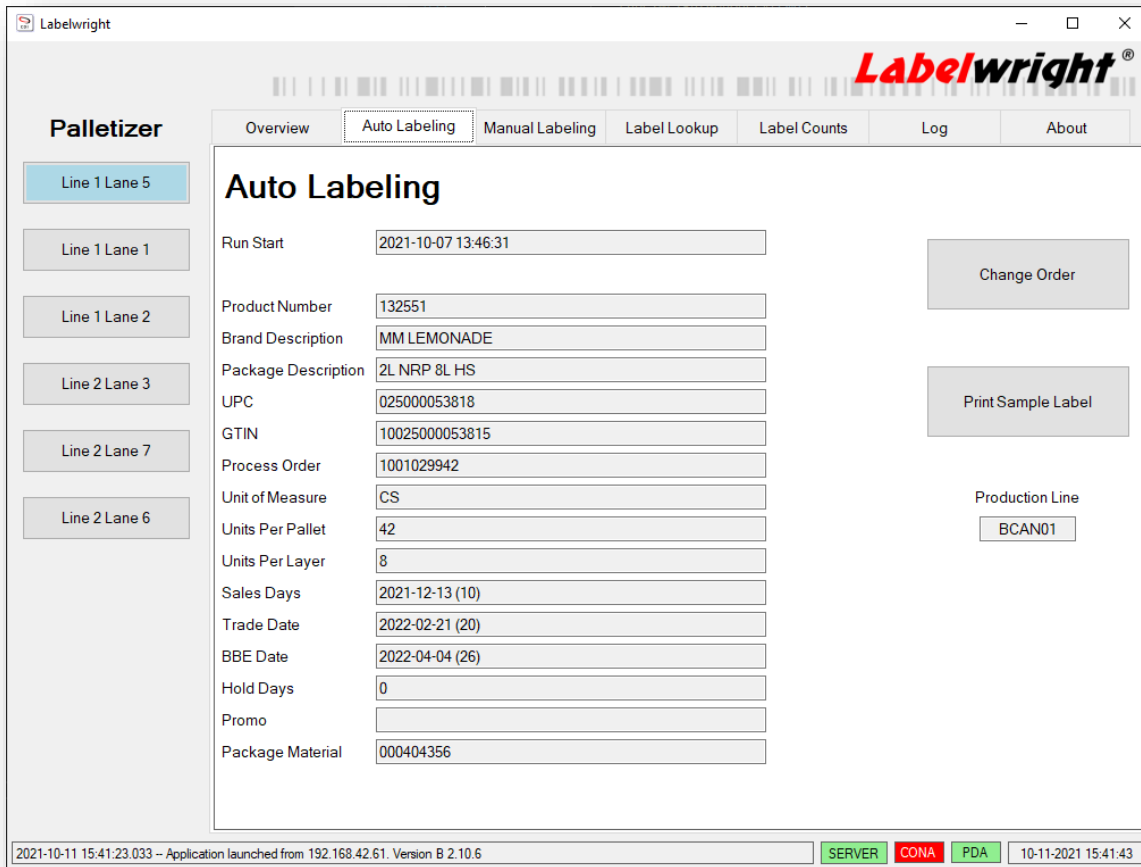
Labelwright

Labelwright®

Palletizer

Line 1 Lane 5
Line 1 Lane 1
Line 1 Lane 2
Line 2 Lane 3
Line 2 Lane 7
Line 2 Lane 6

Overview | Auto Labeling | Manual Labeling | Label Lookup | Label Counts | Log | About

Auto Labeling

Run Start 2021-10-07 13:46:31

Product Number 132551
Brand Description MM LEMONADE
Package Description 2L NRP 8L HS
UPC 025000053818
GTIN 10025000053815
Process Order 1001029942
Unit of Measure CS
Units Per Pallet 42
Units Per Layer 8
Sales Days 2021-12-13 (10)
Trade Date 2022-02-21 (20)
BBE Date 2022-04-04 (26)
Hold Days 0
Promo
Package Material 000404356

Change Order

Print Sample Label

Production Line
BCAN01

2021-10-11 15:41:23.033 -- Application launched from 192.168.42.61. Version B 2.10.6
SERVER CONA PDA 10-11-2021 15:41:43